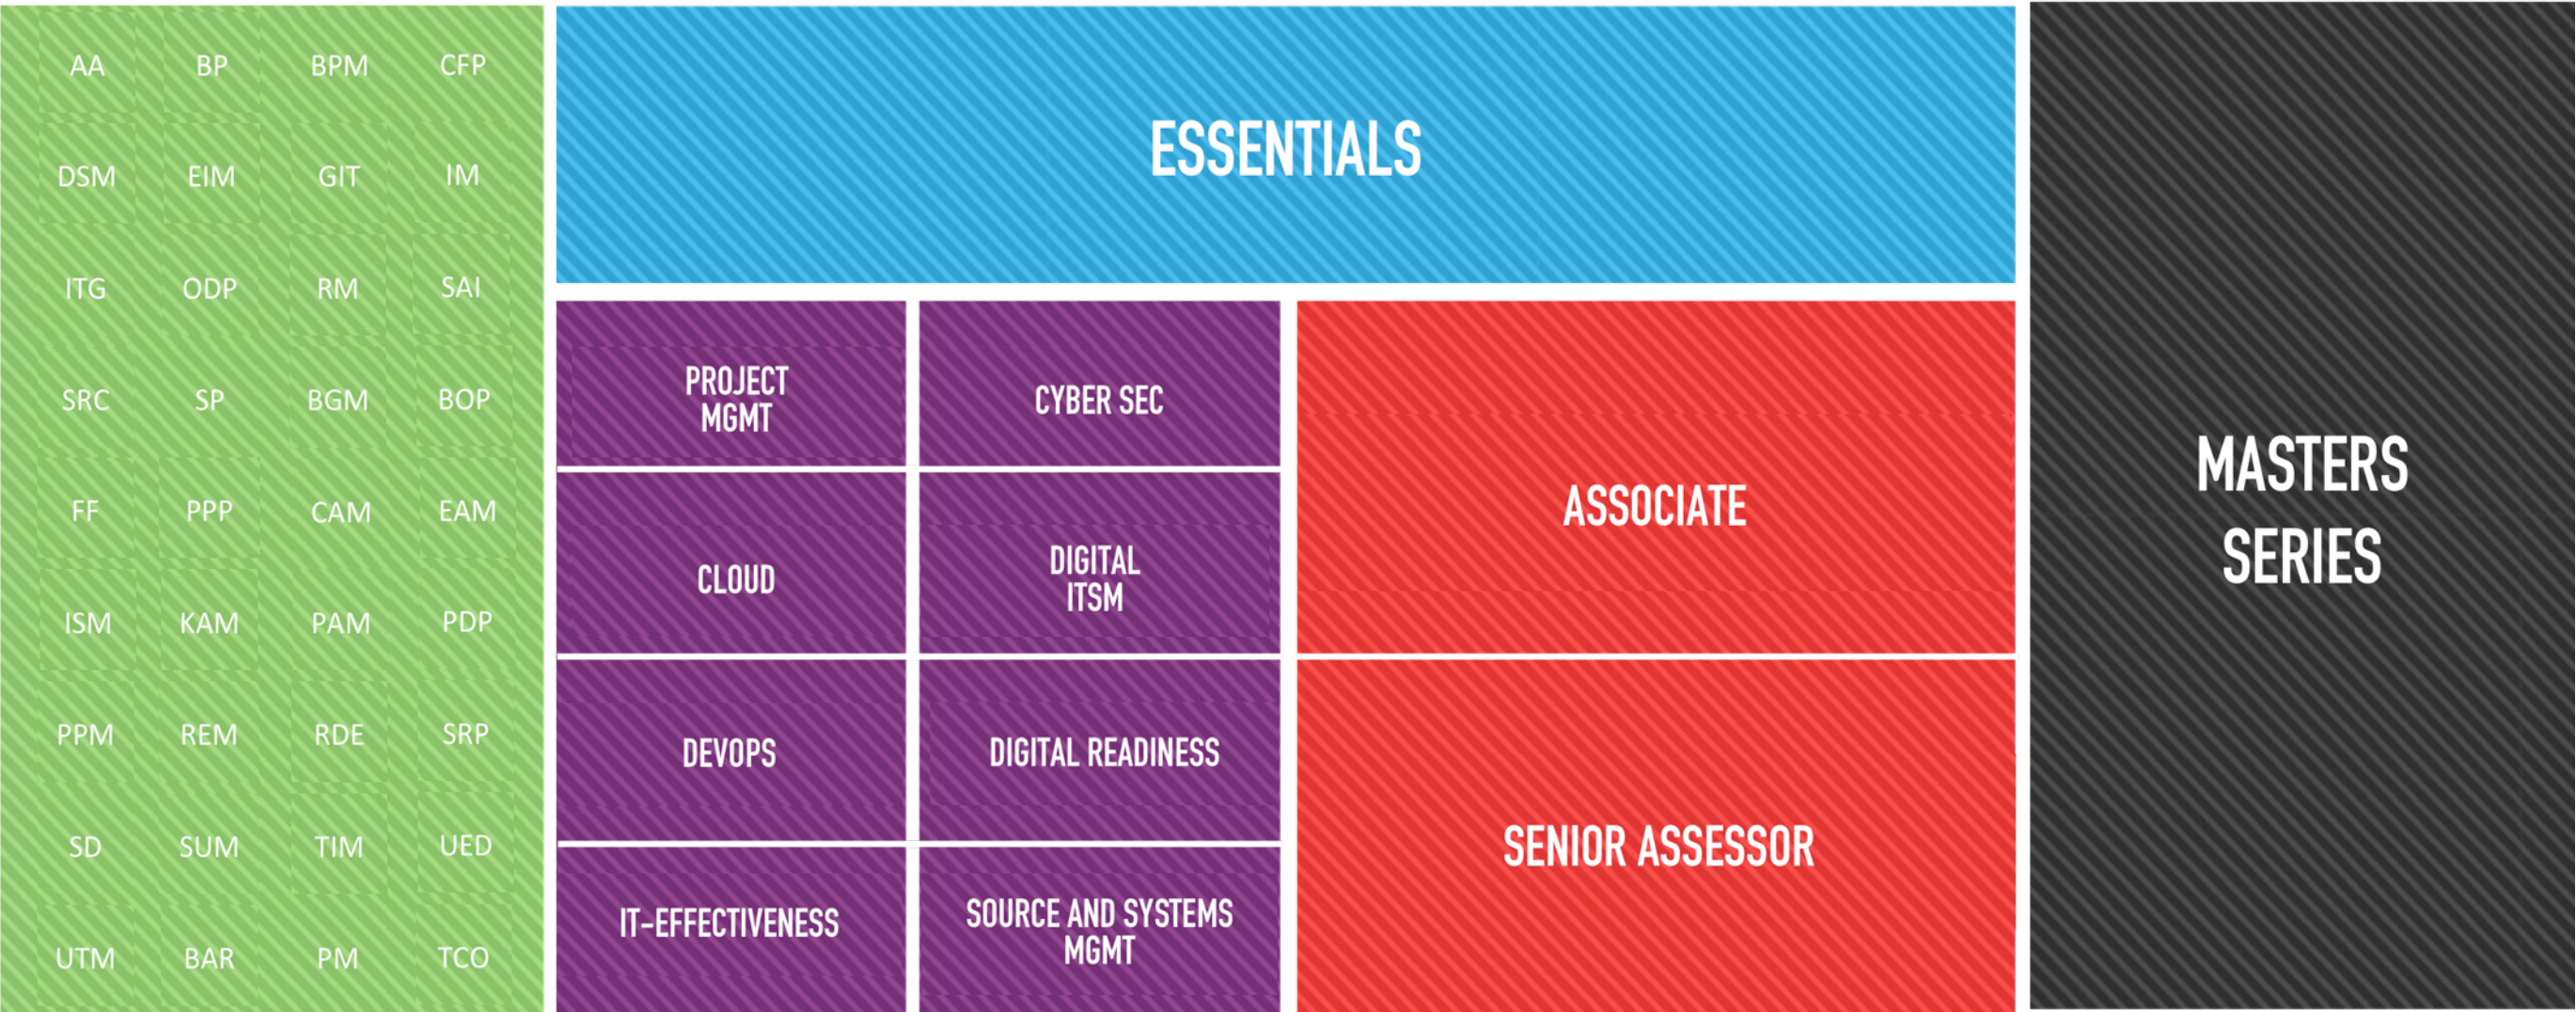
AA BP BPM CFP
DSM EIM GIT IM
ITG ODP RM SAI
SRC SP BGM BOP
FF PPP CAM EAM
ISM KAM PAM PDP
PPM REM RDE SRP
SD SUM TIM UED
UTM BAR PM TCO

ESSENTIALS

PROJECT MGMT

CYBER SEC

CLOUD

DIGITAL ITSM

DEVOPS

DIGITAL READINESS

IT-EFFECTIVENESS

SOURCE AND SYSTEMS MGMT

ASSOCIATE

SENIOR ASSESSOR

MASTERS SERIES